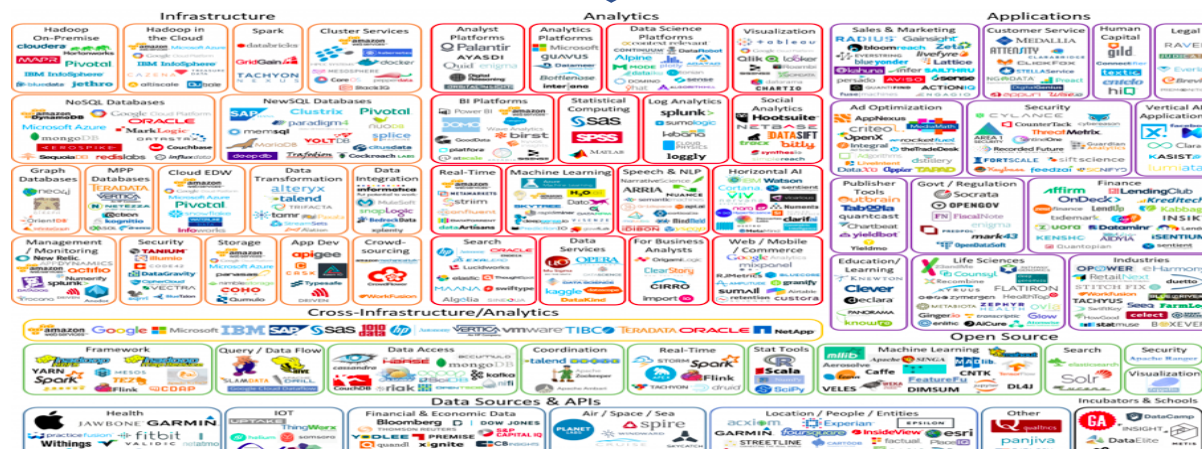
Infrastructure

Hadoop On-Premise
cloudera
MAPR
Pivotal
IBM InfoSphere
bluedata jethro

Hadoop in the Cloud
amazon web services
Microsoft Azure
IBM InfoSphere
altiscale Qubole

Spark
databricks
GridGain
TACHYON

Cluster Services
docker
MESOSPHERE
CoreOS

NoSQL Databases
amazon DynamoDB
Google Cloud Platform
Microsoft Azure
MarkLogic
mongoDB
ORACLE
AEROSPIKE
Couchbase
SequoiaDB redislabs influxdata

NewSQL Databases
SAP
Clustrix
paradigm4
memsql
Pivotal
nuodb
splice
VOLTDB
deep.db
Cockroach LABS

Graph Databases
neo4j
OrientDB

MPP Databases
TERADATA
VERTICA
NETEZZA

Cloud EDW
amazon
Microsoft Azure
Pivotal
snowflake
Infoworks

Data Transformation
alteryx
talend
TRIFACTA
tamr
Paxata

Data Integration
informatica
MuleSoft
snapLogic
xplenty

Management / Monitoring
New Relic
actifio
Numerify
splunk
rocana

Security
TANIUM
illumio
DataGravity
Skyhigh

Storage
amazon
Microsoft Azure
COHO
Qumulo

App Dev
apigee
CASK
Typesafe
DRIVEN

Crowd-sourcing
WorkFusion

Analytics

Analyst Platforms
Palantir
AYASDI
Quid
enigma

Analytics Platforms
Microsoft
GUAVUS
Datameer
Bottlenose
interana

Data Science Platforms
domino
Alpine
Continuum
DataRobot
sense

Visualization
tableau
Qlik
Looker
CHARTIO

BI Platforms
Power BI
birst
GoodData
Wave Analytics
platfora
atscale

Statistical Computing
sas
SPSS
MATLAB

Log Analytics
splunk
sumo logic
kibana
loggly

Social Analytics
Hootsuite
NETBASE
DATASIFT
bitly
synthesio
sprinklr

Real-Time
amazon
striim
DataTorrent
dataArtisans

Machine Learning
H2O
Dato
SKYTREE
Databricks

Speech & NLP
ARRIA
NarrativeScience
AYLIEN
MindMeld

Horizontal AI
IBM Watson
Cortana
sentient
clarifai
numenta

Search
lucidworks
ThoughtSpot
MAANA
Algolia

Data Services
Mu Sigma
OPERA
kaggle
DataKind

For Business Analysts
ClearStory
CIRRO
import.io

Web / Mobile / Commerce
Google Analytics
mixpanel
RJMetrics
grandify
sumall
custora

Applications

Sales & Marketing
RADIUS
Gainsight
bloomreach
ZetaGlobal
bluevonder
Lattice
infer
AVISO

Customer Service
MEDALLIA
ATTENSITY
STELLAService
DigitalGenius

Human Capital
gild
textio
hiQ

Legal
RAVEL
Everlaw

Ad Optimization
AppNexus
criteo
MediaMath
OpenX
rocketfuel
TheTradeDesk
Integral
distillery

Security
CYLANCE
cybereason
ThreatMetrix
Recorded Future
FORTSCALE
siftscience
feedzai

Vertical AI Applications
Clara
KASISTO

Publisher Tools
outbrain
Taboola
quantcast
Chartbeat
yieldbot

Govt / Regulation
Socrata
OPENGOV
FiscalNote
enigma
OpenDataSoft

Finance
affirm
LendingClub
OnDeck
Kreditech
Kabbage
tradernark
Dataminr
KENSHO
Quantopian
AlphaSense

Education / Learning
Knewton
Clever
declara
PANORAMA
knowre

Life Sciences
Recombine
FLATIRON
zymergen
HealthTap
Ginkgo
enlitic
AiCure
Glow
23andme

Industries
OPOWER
eHarmony
RetailNext
STITCH FIX
TACHYUS
Sentenai
duetto
statmuse
BOXEVER

Cross-Infrastructure/Analytics
amazon web services
Google
Microsoft
IBM
SAP
sas
Hewlett Packard Enterprise
VERTICA
vmware
TIBCO
TERADATA
ORACLE
NetApp

Open Source

Framework
YARN
Spark
MESOS
TEZ
Flink
CDAP

Query / Data Flow
Hive
Pig
DRILL
Google Cloud Dataflow

Data Access
cassandra
mongoDB
CouchDB
riak
kafka
hp

Coordination
talend
Apache Zookeeper
Apache Ambari

Real-Time
STORM
Spark
Flink
TACHYON
druid

Stat Tools
R
Scala
SciPy

Machine Learning
mllib
SINGA
Caffe
theano
CNTK
VELES
FeatureFu
DIMSUM
DL4J

Search
Solr
elastic

Security
Apache Ranger
Apache Knox

Visualization

Data Sources & APIs

Health
JAWBONE
GARMIN
practicefusion
fitbit
Withings
VALIDIC

IOT
UPTAKE
ThingWorx
samsara

Financial & Economic Data
Bloomberg
DOW JONES
THOMSON REUTERS
YODLEE
PREMISE
quandl
xignite
S&P CAPITAL IQ

Air / Space / Sea
PLANET LABS
spire

Location / People / Entities
acxiom
Experian
EPSILON
GARMIN
foursquare
INRIX
esri
STREETLINE
factual

Other
qualtrics
panjiva

Incubators & Schools
GA
DataCamp
INSIGHT
DataElite